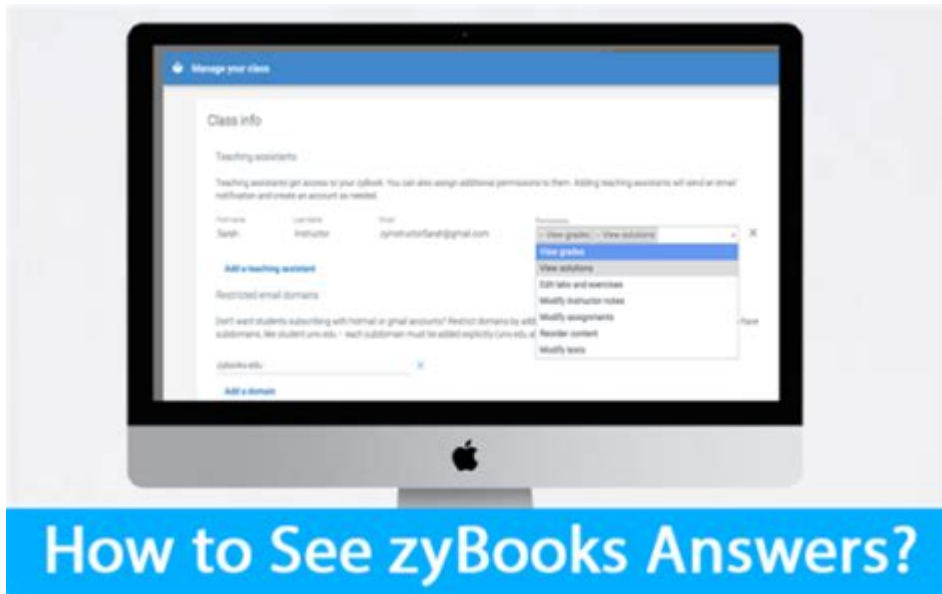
Manage your class

Class info

Teaching assistants

Teaching assistants get access to your zyBook. You can also assign additional permissions to them. Adding teaching assistants will send an email notification and create an account as needed.

First name
Sarah

Last name
Instructor

Email
zyInstructorSarah@gmail.com

Permissions
× View grades × View solutions

×

View grades
View solutions
Edit labs and exercises
Modify instructor notes
Modify assignments
Reorder content
Modify tests

Add a teaching assistant

Restricted email domains

Don't want students subscribing with hotmail or gmail accounts? Restrict domains by add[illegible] subdomains, like student.uni.edu – each subdomain must be added explicitly (uni.edu, st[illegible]

zybooks.edu ×

Add a domain

How to See zyBooks Answers?